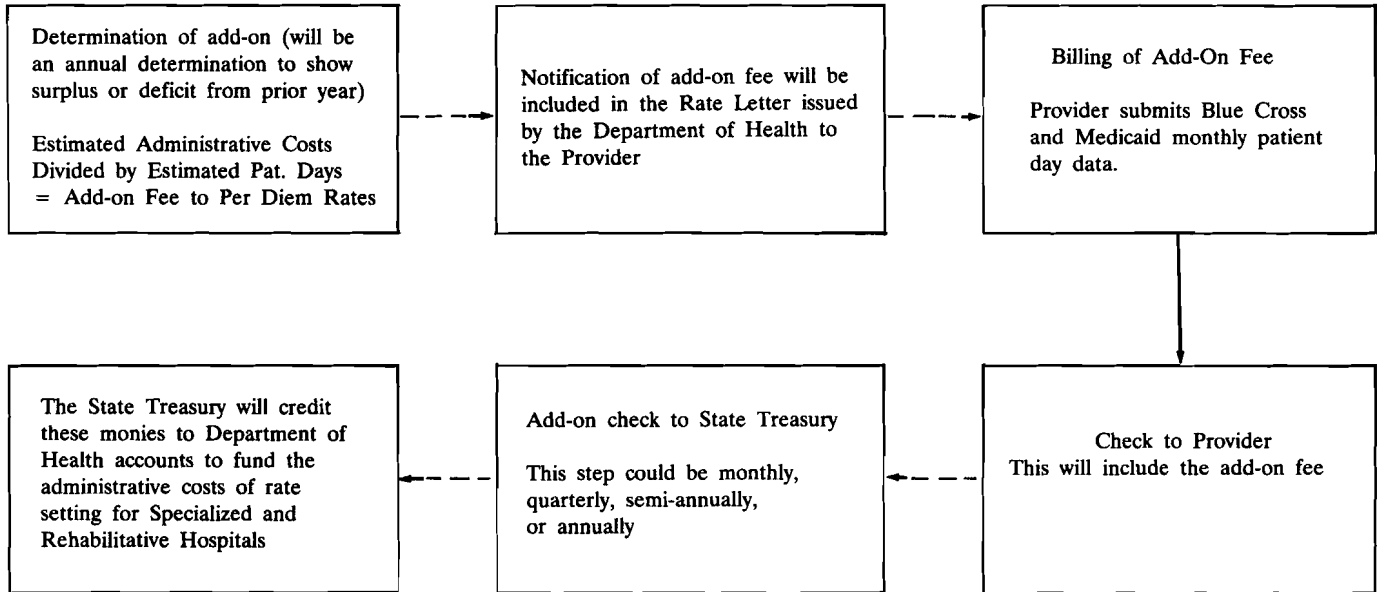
Determination of add-on (will be an annual determination to show surplus or deficit from prior year)

Estimated Administrative Costs Divided by Estimated Pat. Days = Add-on Fee to Per Diem Rates

Notification of add-on fee will be included in the Rate Letter issued by the Department of Health to the Provider

Billing of Add-On Fee

Provider submits Blue Cross and Medicaid monthly patient day data.

Check to Provider
This will include the add-on fee

Add-on check to State Treasury

This step could be monthly, quarterly, semi-annually, or annually

The State Treasury will credit these monies to Department of Health accounts to fund the administrative costs of rate setting for Specialized and Rehabilitative Hospitals